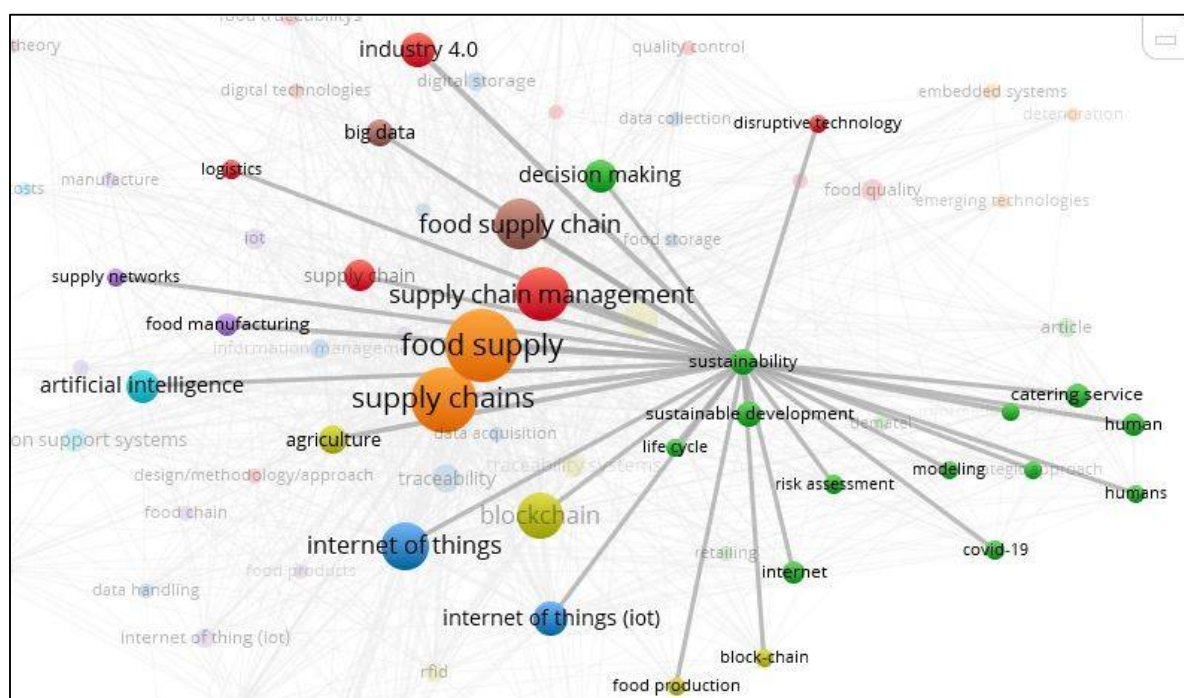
food traceability
theory
industry 4.0
quality control
digital technologies
digital storage
embedded systems
deterioration
data collection
disruptive technology
big data
logistics
manufacture
costs
decision making
food quality
emerging technologies
food supply chain
food storage
iot
supply chain
supply networks
supply chain management
food manufacturing
article
information management
food supply
sustainability
artificial intelligence
supply chains
catering service
sustainable development
human
on support systems
agriculture
data acquisition
dematel
life cycle
traceability systems
modeling
strategic approach
design/methodology/approach
traceability
risk assessment
humans
food chain
blockchain
internet of things
retailing
covid-19
food products
internet
data handling
internet of things (iot)
internet of thing (iot)
block-chain
rfid
food production